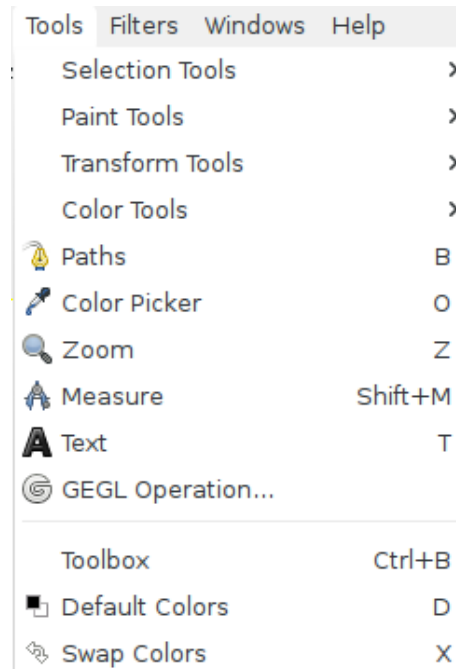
Tools Filters Windows Help

Selection Tools >
Paint Tools >
Transform Tools >
Color Tools >
Paths B
Color Picker O
Zoom Z
Measure Shift+M
Text T
GEGL Operation...

Toolbox Ctrl+B
Default Colors D
Swap Colors X